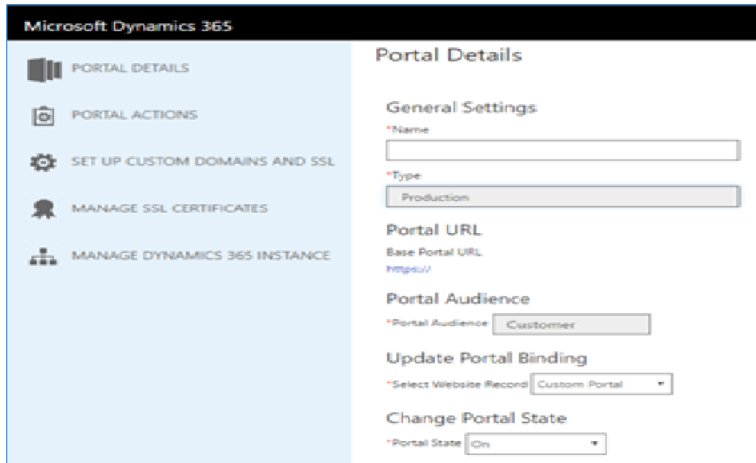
Microsoft Dynamics 365

PORTAL DETAILS

PORTAL ACTIONS

SET UP CUSTOM DOMAINS AND SSL

MANAGE SSL CERTIFICATES

MANAGE DYNAMICS 365 INSTANCE

Portal Details

General Settings

*Name

*Type

Production

Portal URL

Base Portal URL

https://

Portal Audience

*Portal Audience Customer

Update Portal Binding

*Select Website Record Custom Portal

Change Portal State

*Portal State On